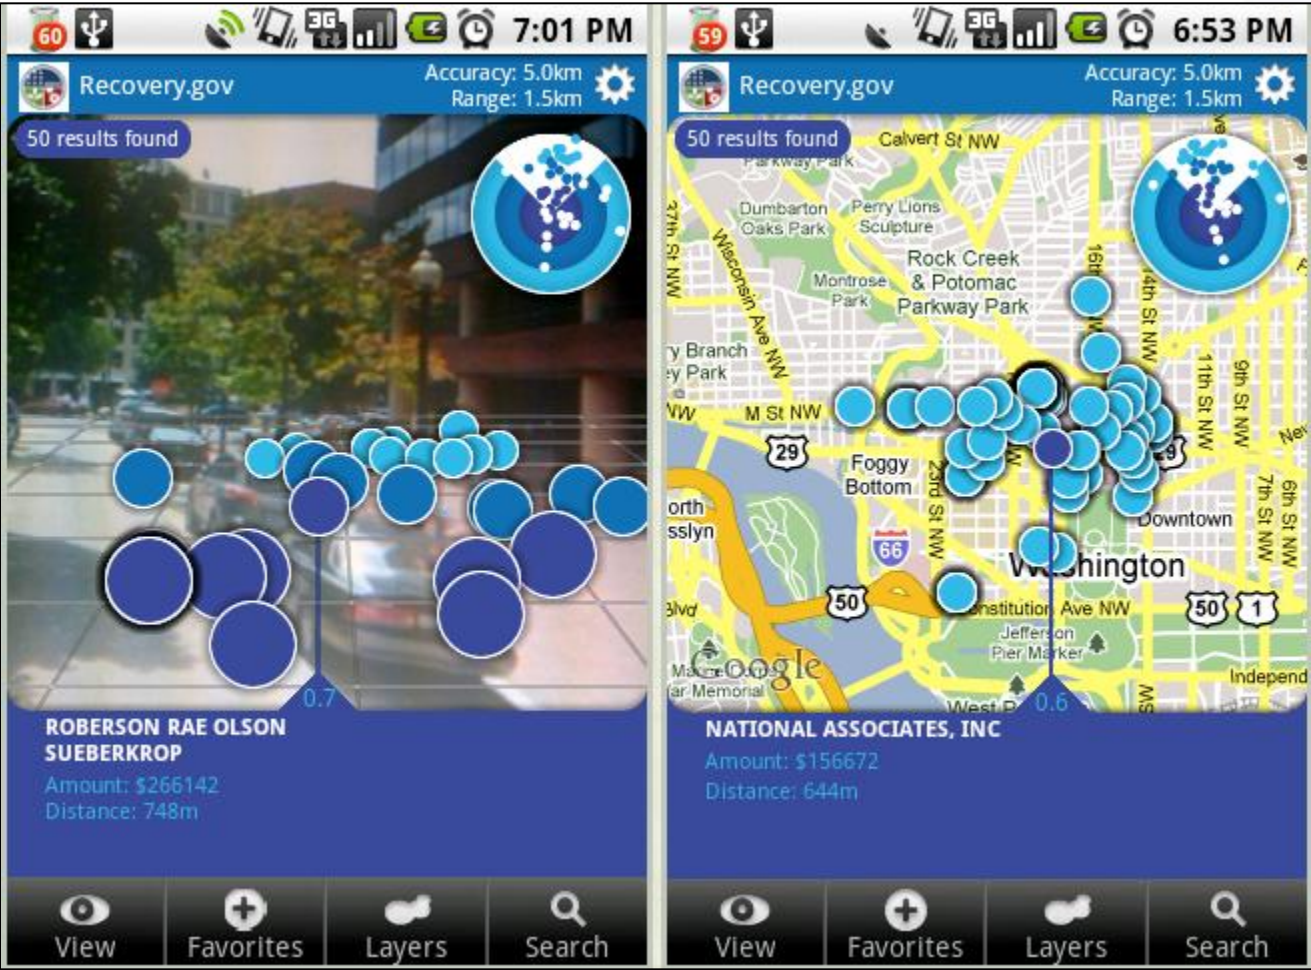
60 3G 7:01 PM

Recovery.gov

Accuracy: 5.0km
Range: 1.5km

50 results found

0.7

ROBERSON RAE OLSON SUEBERKROP

Amount: $266142
Distance: 748m

View | Favorites | Layers | Search

59 3G 6:53 PM

Recovery.gov

Accuracy: 5.0km
Range: 1.5km

50 results found

Calvert St NW
Parkway Park
Dumbarton Oaks Park
Perry Lions Sculpture
37th St NW
Wisconsin Ave NW
Rock Creek & Potomac Parkway Park
Montrose Park
16th
14th St NW
y Branch
y Park
M St NW
11th St NW
9th St NW
29
Foggy Bottom
23rd St NW
Downtown
7th St NW
orth
sslyn
66
Washington
Blvd
50
nstitution Ave NW
50
1
Jefferson Pier Marker
Ma
ar Memorial
Google
West P
Independ
0.6

NATIONAL ASSOCIATES, INC

Amount: $156672
Distance: 644m

View | Favorites | Layers | Search